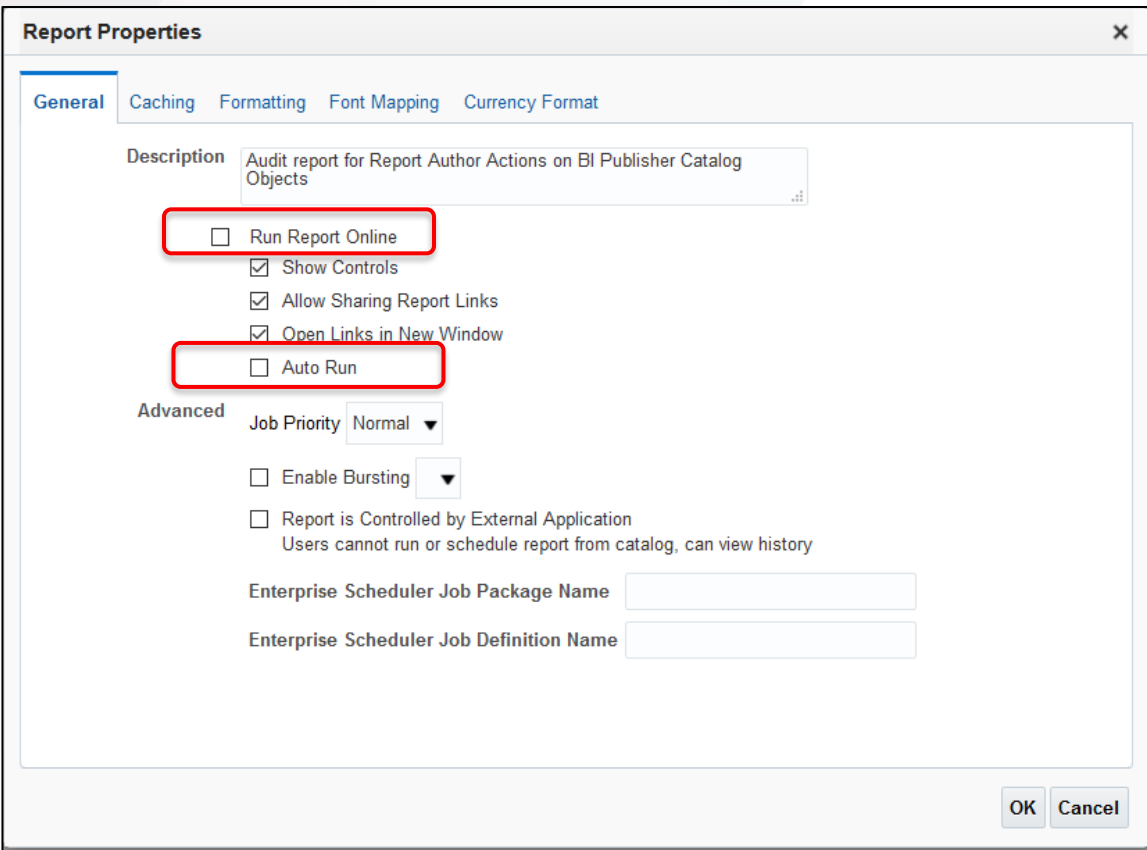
Report Properties ✕

General Caching Formatting Font Mapping Currency Format

Description Audit report for Report Author Actions on BI Publisher Catalog Objects

☐ Run Report Online
☑ Show Controls
☑ Allow Sharing Report Links
☑ Open Links in New Window
☐ Auto Run

Advanced Job Priority Normal ▼

☐ Enable Bursting ▼

☐ Report is Controlled by External Application
Users cannot run or schedule report from catalog, can view history

Enterprise Scheduler Job Package Name

Enterprise Scheduler Job Definition Name

OK Cancel